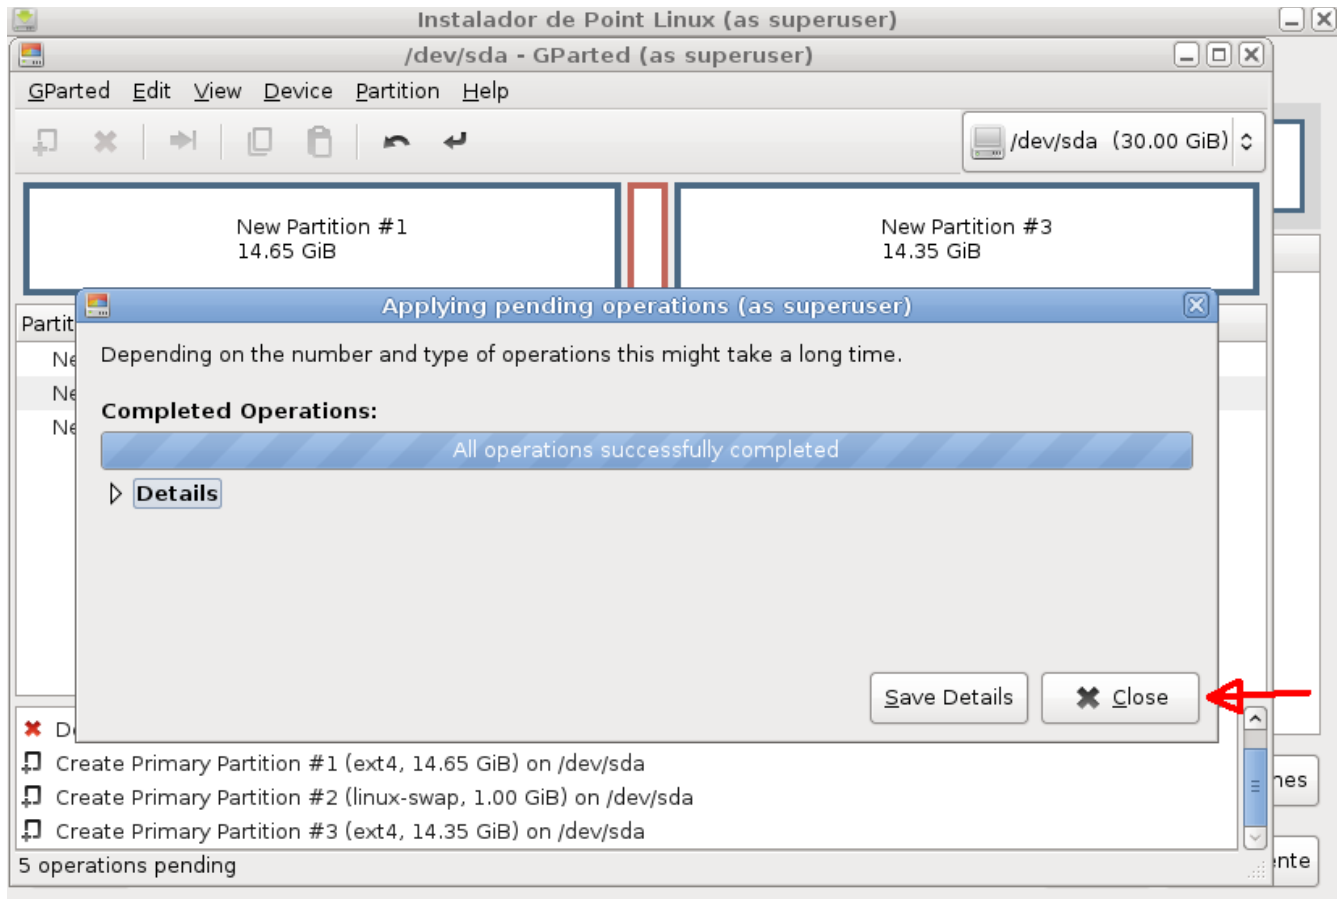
Instalador de Point Linux (as superuser)

/dev/sda - GParted (as superuser)

GParted Edit View Device Partition Help

/dev/sda (30.00 GiB)

New Partition #1
14.65 GiB

New Partition #3
14.35 GiB

Partit

Ne
Ne
Ne

Applying pending operations (as superuser)

Depending on the number and type of operations this might take a long time.

Completed Operations:

All operations successfully completed

Details

Save Details

Close

D

Create Primary Partition #1 (ext4, 14.65 GiB) on /dev/sda
Create Primary Partition #2 (linux-swap, 1.00 GiB) on /dev/sda
Create Primary Partition #3 (ext4, 14.35 GiB) on /dev/sda

5 operations pending

nes

nte